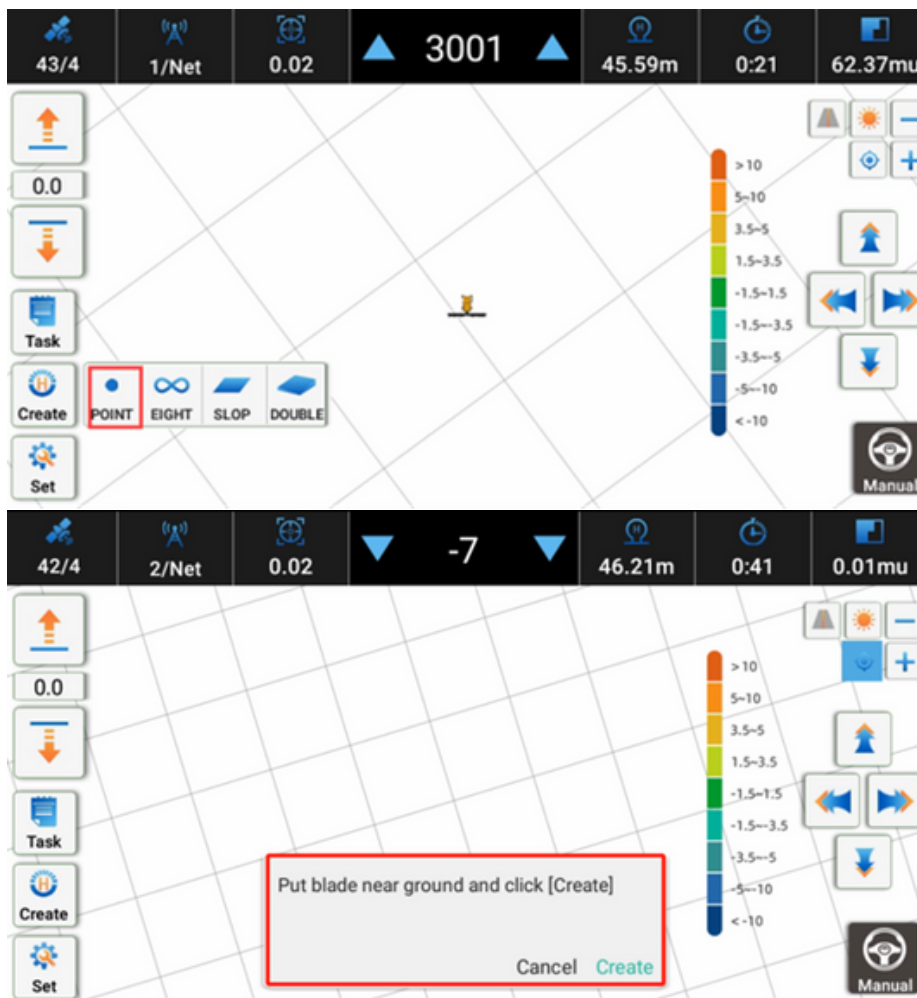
43/4 1/Net 0.02 3001 45.59m 0:21 62.37mu

0.0

Task

Create

POINT EIGHT SLOP DOUBLE

Set

>10
5~10
3.5~5
1.5~3.5
-1.5~1.5
-1.5~-3.5
-3.5~-5
-5~-10
<-10

Manual

42/4 2/Net 0.02 -7 46.21m 0:41 0.01mu

0.0

Task

Create

Set

>10
5~10
3.5~5
1.5~3.5
-1.5~1.5
-1.5~-3.5
-3.5~-5
-5~-10
<-10

Put blade near ground and click [Create]

Cancel Create

Manual